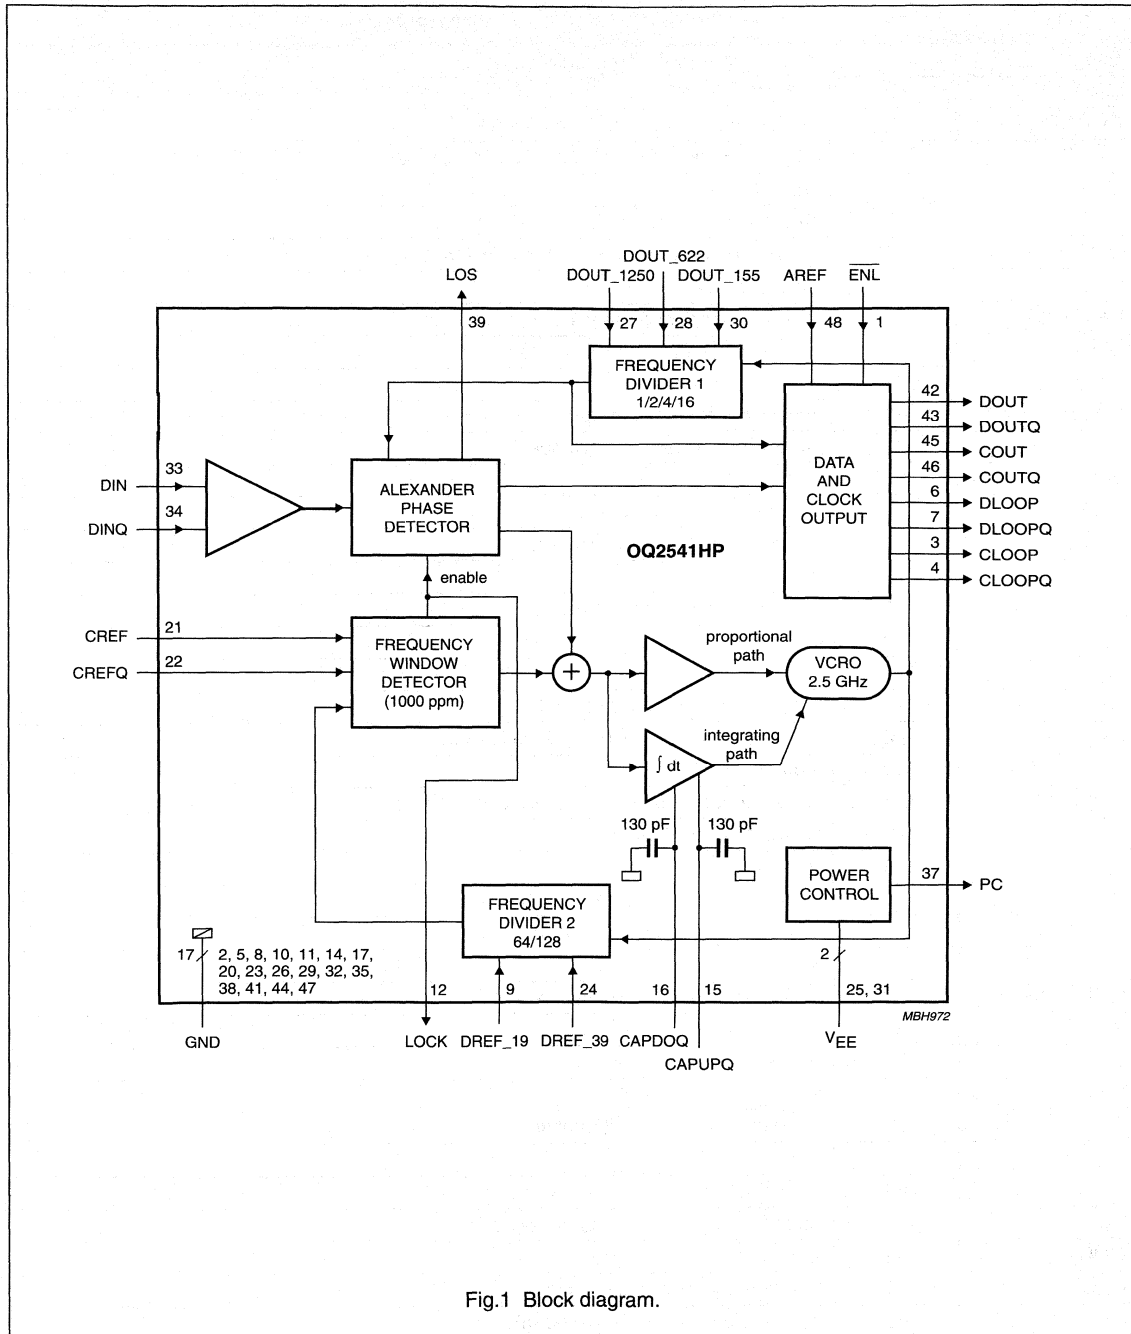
DOUT_622
LOS
DOUT_1250
DOUT_155
AREF
$\overline{ENL}$

39
27
28
30
48
1

FREQUENCY DIVIDER 1 1/2/4/16

42 DOUT
43 DOUTQ
45 COUT
46 COUTQ
6 DLOOP
7 DLOOPQ
3 CLOOP
4 CLOOPQ

DATA AND CLOCK OUTPUT

DIN 33
DINQ 34

ALEXANDER PHASE DETECTOR

OQ2541HP

enable

CREF 21
CREFQ 22

FREQUENCY WINDOW DETECTOR (1000 ppm)

proportional path

VCRO 2.5 GHz

integrating path

$\int dt$

130 pF
130 pF

POWER CONTROL

37 PC

FREQUENCY DIVIDER 2 64/128

17
2, 5, 8, 10, 11, 14, 17, 20, 23, 26, 29, 32, 35, 38, 41, 44, 47

2

12
9
24
16
15
25, 31

GND
LOCK
DREF_19
DREF_39
CAPDOQ
CAPUPQ
$V_{EE}$

MBH972

Fig.1 Block diagram.